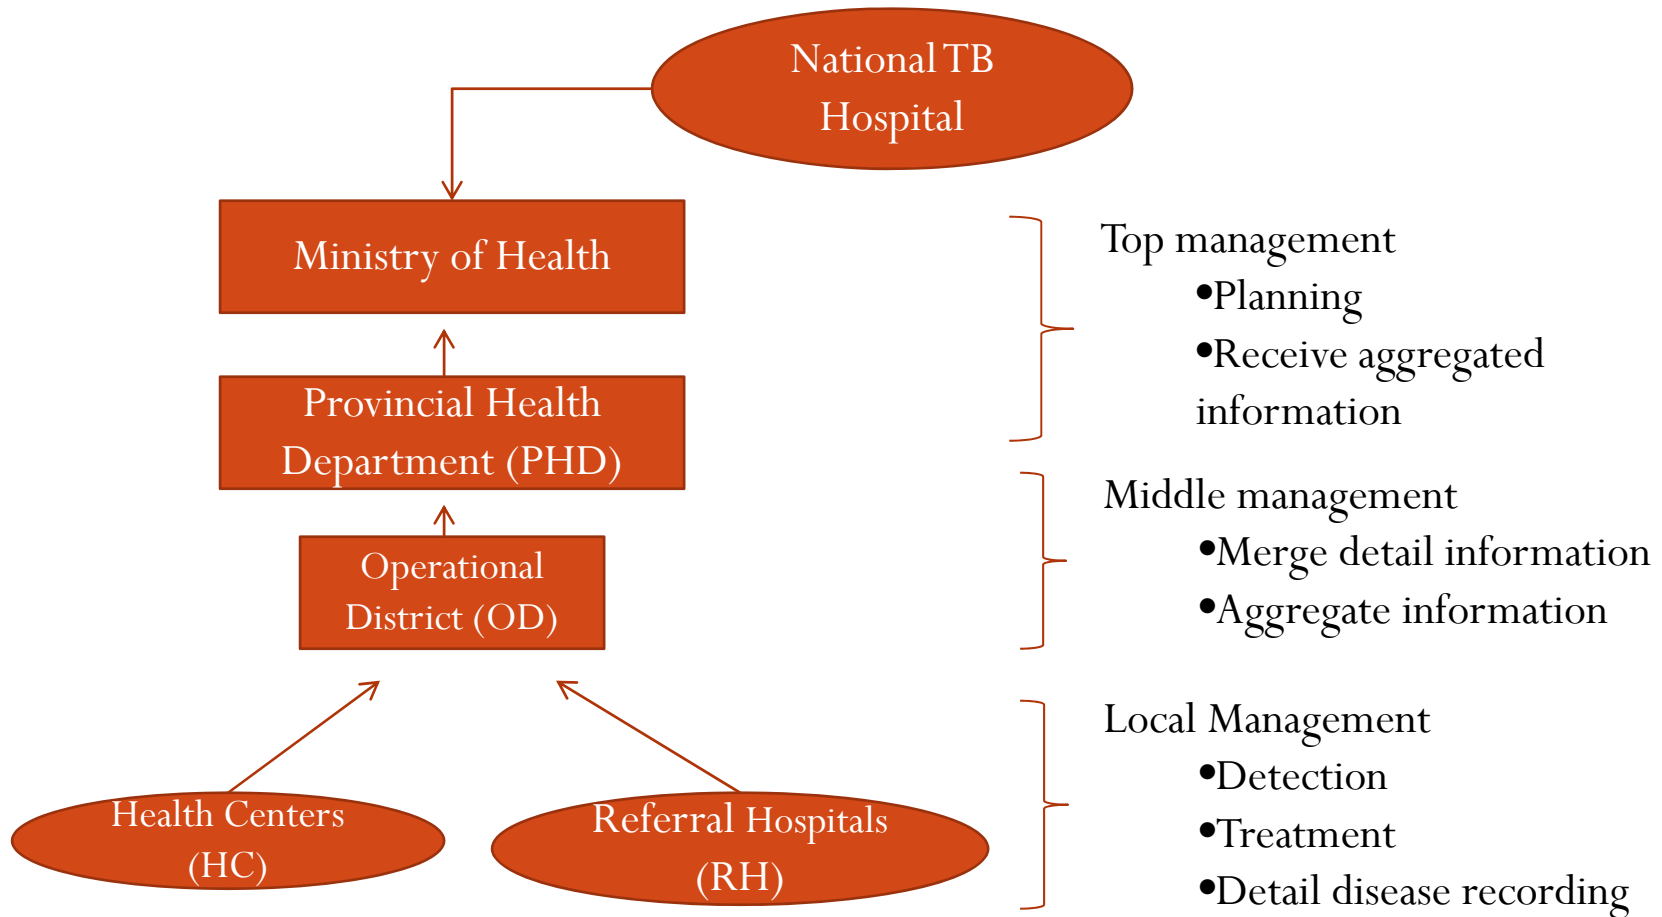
National TB Hospital

Ministry of Health

Provincial Health Department (PHD)

Operational District (OD)

Health Centers (HC)

Referral Hospitals (RH)

Top management
•Planning
•Receive aggregated information

Middle management
•Merge detail information
•Aggregate information

Local Management
•Detection
•Treatment
•Detail disease recording